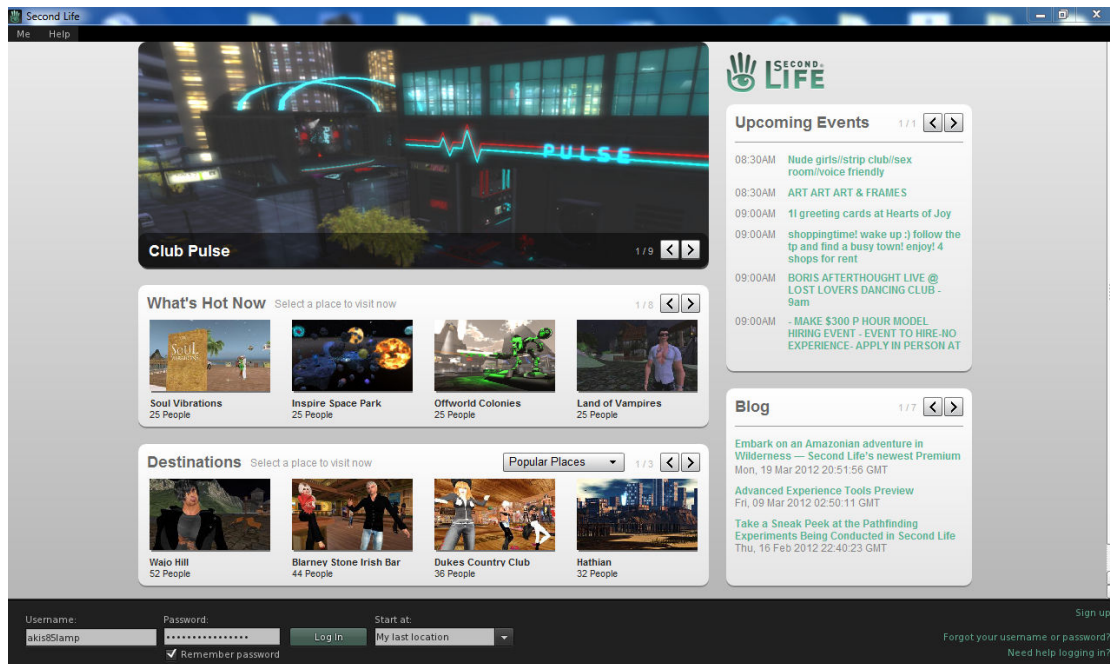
Second Life

Me Help

PULSE

Club Pulse 1 / 9

SECOND LIFE

Upcoming Events 1 / 1

08:30AM Nude girls//strip club//sex room//voice friendly

08:30AM ART ART ART & FRAMES

09:00AM 1l greeting cards at Hearts of Joy

09:00AM shoppingtime! wake up :) follow the tp and find a busy town! enjoy! 4 shops for rent

09:00AM BORIS AFTERTHOUGHT LIVE @ LOST LOVERS DANCING CLUB - 9am

09:00AM - MAKE $300 P HOUR MODEL HIRING EVENT - EVENT TO HIRE-NO EXPERIENCE- APPLY IN PERSON AT

What's Hot Now Select a place to visit now 1 / 8

Soul Vibrations
25 People

Inspire Space Park
25 People

Offworld Colonies
25 People

Land of Vampires
25 People

Blog 1 / 7

Embark on an Amazonian adventure in Wilderness — Second Life's newest Premium
Mon, 19 Mar 2012 20:51:56 GMT

Advanced Experience Tools Preview
Fri, 09 Mar 2012 02:50:11 GMT

Take a Sneak Peek at the Pathfinding Experiments Being Conducted in Second Life
Thu, 16 Feb 2012 22:40:23 GMT

Destinations Select a place to visit now Popular Places 1 / 3

Wajo Hill
52 People

Blarney Stone Irish Bar
44 People

Dukes Country Club
36 People

Hathian
32 People

Username: akis85lamp
Password: ••••••••••••••••
Remember password
Log In
Start at: My last location

Sign up
Forgot your username or password?
Need help logging in?